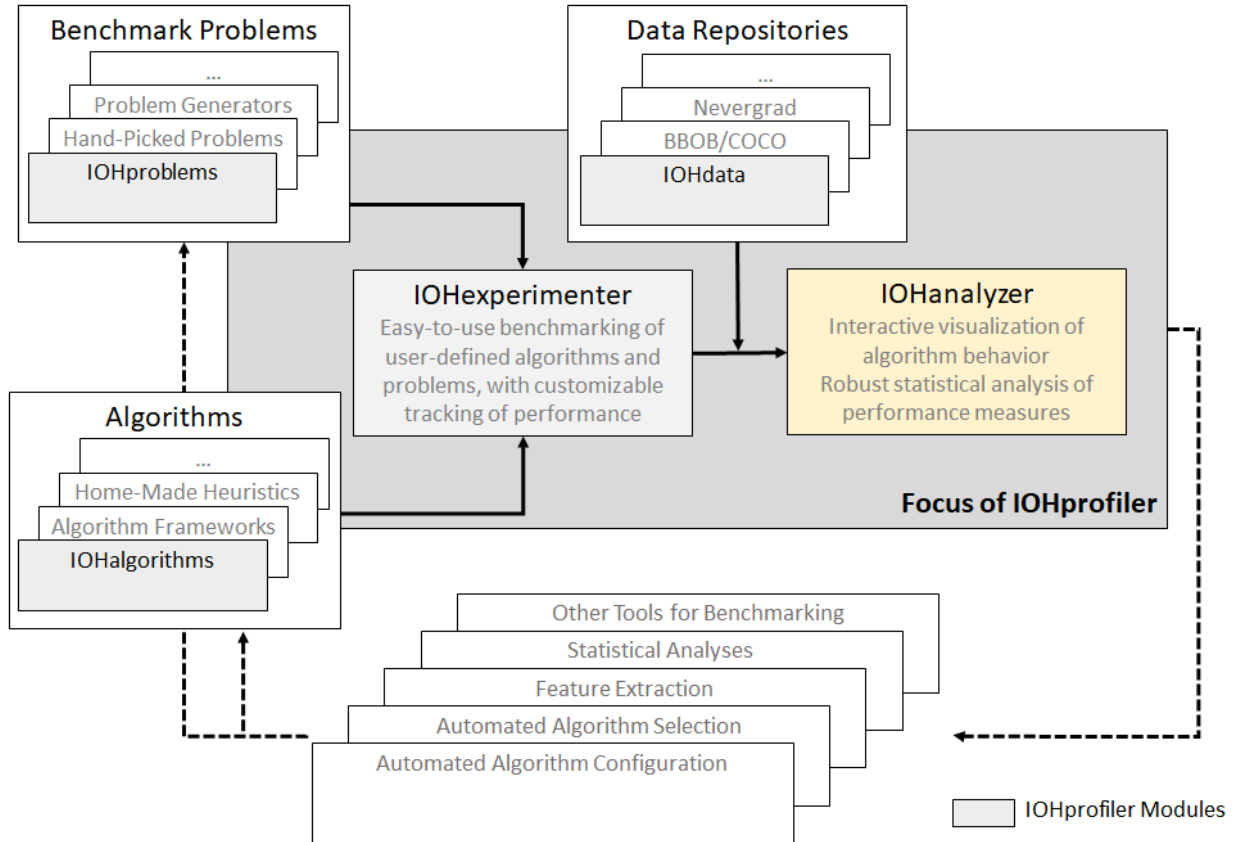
Benchmark Problems

...

Problem Generators

Hand-Picked Problems

IOHproblems

Data Repositories

...

Nevergrad

BBOB/COCO

IOHdata

IOHexperimenter

Easy-to-use benchmarking of user-defined algorithms and problems, with customizable tracking of performance

IOHanalyzer

Interactive visualization of algorithm behavior

Robust statistical analysis of performance measures

Algorithms

...

Home-Made Heuristics

Algorithm Frameworks

IOHalgorithms

Focus of IOHprofiler

Other Tools for Benchmarking

Statistical Analyses

Feature Extraction

Automated Algorithm Selection

Automated Algorithm Configuration

IOHprofiler Modules